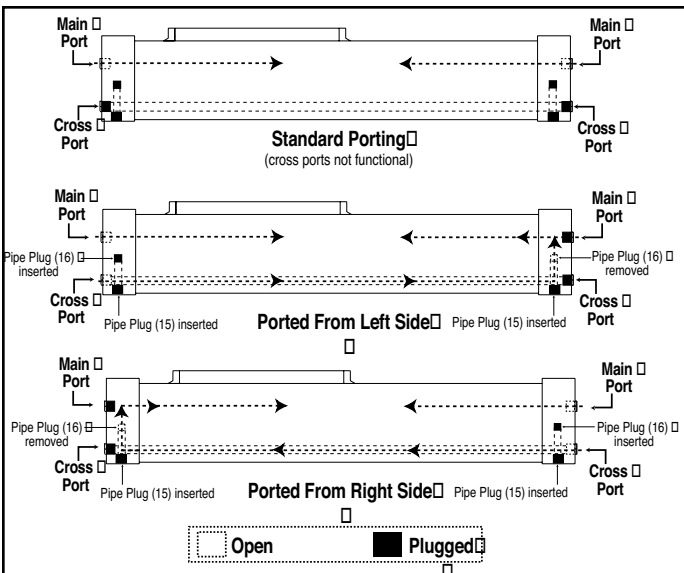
Main Port

Main Port

Cross Port

Cross Port

Standard Porting
(cross ports not functional)

Main Port

Main Port

Pipe Plug (16) inserted

Pipe Plug (16) removed

Cross Port

Cross Port

Pipe Plug (15) inserted

Ported From Left Side

Pipe Plug (15) inserted

Main Port

Main Port

Pipe Plug (16) removed

Pipe Plug (16) inserted

Cross Port

Cross Port

Pipe Plug (15) inserted

Ported From Right Side

Pipe Plug (15) inserted

Open

Plugged